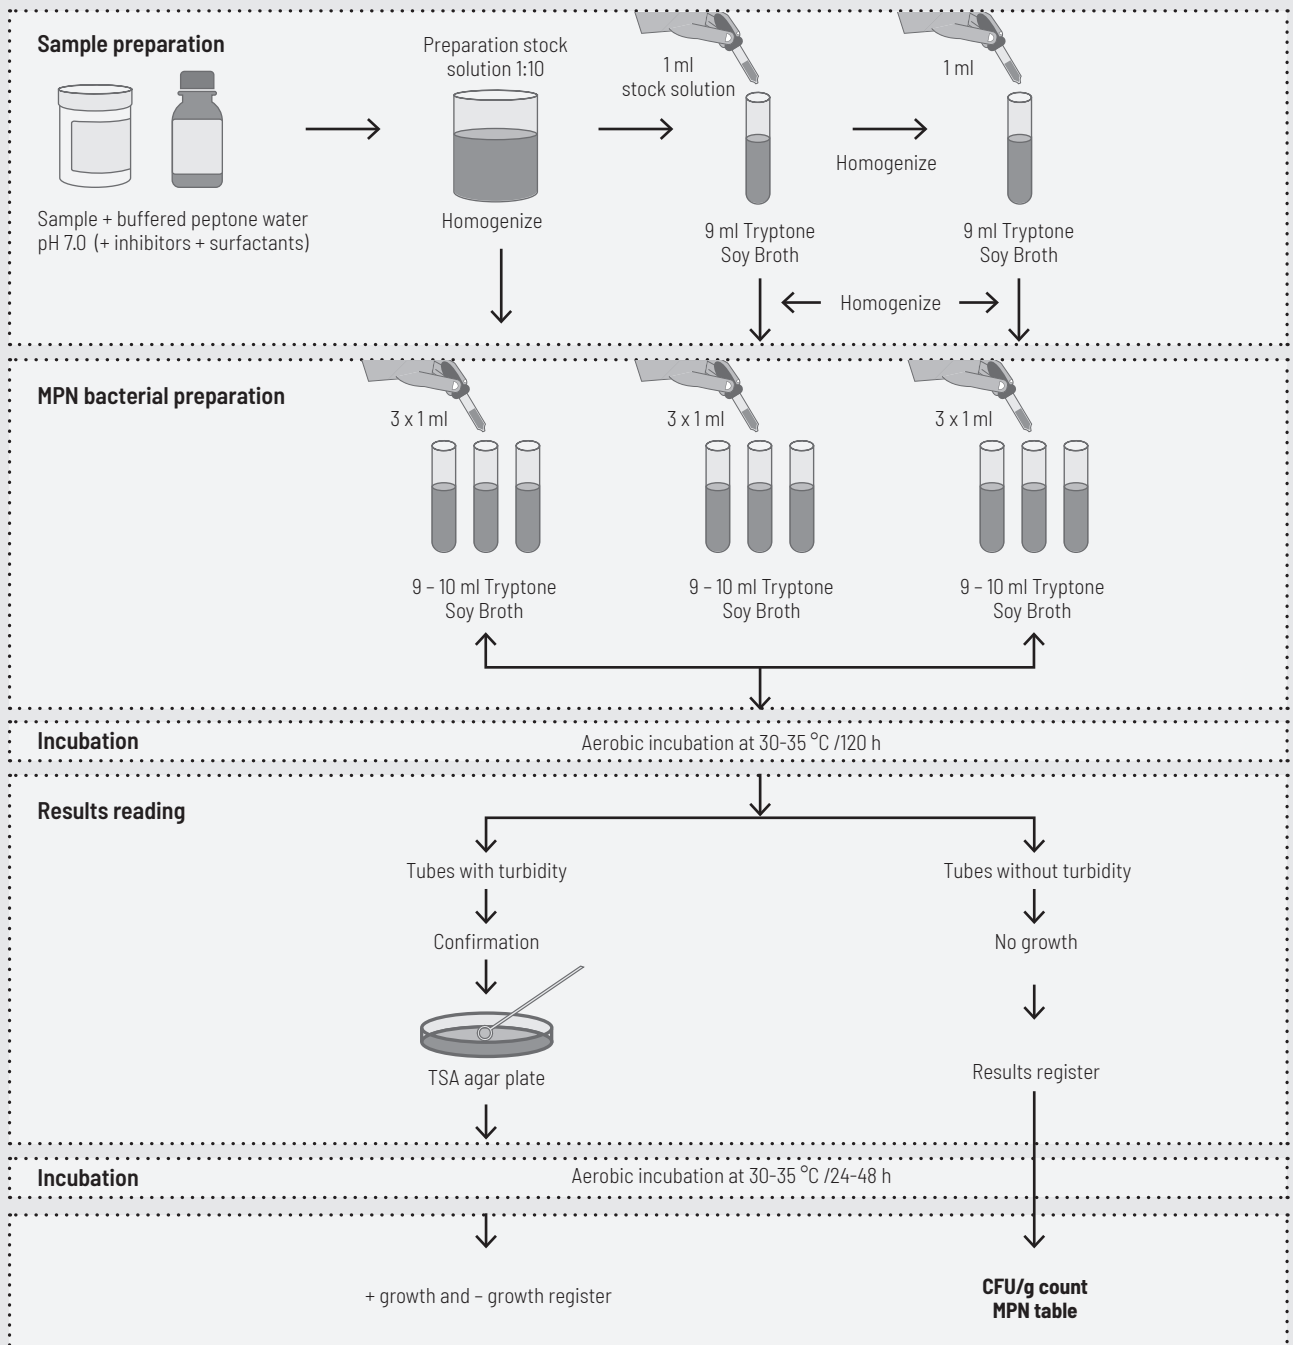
Sample preparation

Sample + buffered peptone water pH 7.0 (+ inhibitors + surfactants)

Preparation stock solution 1:10

Homogenize

1 ml stock solution

9 ml Tryptone Soy Broth

Homogenize

1 ml

9 ml Tryptone Soy Broth

Homogenize

MPN bacterial preparation

3 x 1 ml

9 – 10 ml Tryptone Soy Broth

3 x 1 ml

9 – 10 ml Tryptone Soy Broth

3 x 1 ml

9 – 10 ml Tryptone Soy Broth

Incubation

Aerobic incubation at 30-35 °C /120 h

Results reading

Tubes with turbidity

Confirmation

TSA agar plate

Tubes without turbidity

No growth

Results register

Incubation

Aerobic incubation at 30-35 °C /24-48 h

+ growth and – growth register

CFU/g count
MPN table